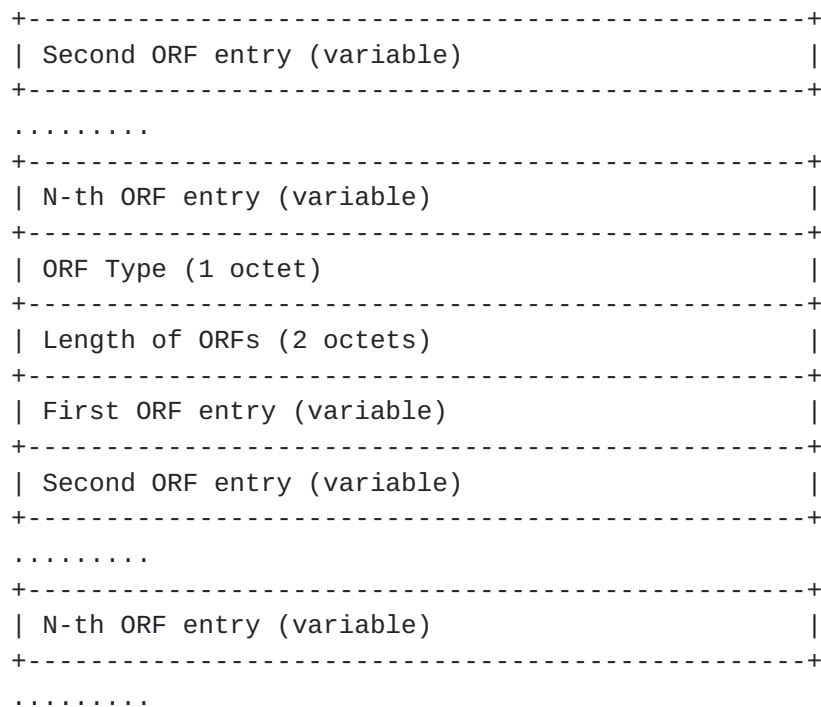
+--------------------------------------------------+
| Second ORF entry (variable)                      |
+--------------------------------------------------+
.........
+--------------------------------------------------+
| N-th ORF entry (variable)                        |
+--------------------------------------------------+
| ORF Type (1 octet)                               |
+--------------------------------------------------+
| Length of ORFs (2 octets)                        |
+--------------------------------------------------+
| First ORF entry (variable)                       |
+--------------------------------------------------+
| Second ORF entry (variable)                      |
+--------------------------------------------------+
.........
+--------------------------------------------------+
| N-th ORF entry (variable)                        |
+--------------------------------------------------+
.........